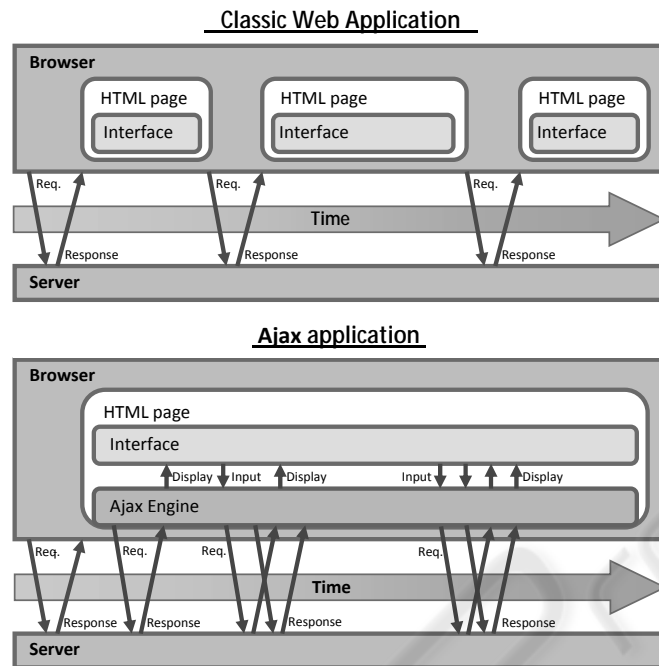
Classic Web Application

Browser

HTML page
Interface

HTML page
Interface

HTML page
Interface

Req.
Req.
Req.

Time

Response
Response
Response

Server

Ajax application

Browser

HTML page

Interface

Display
Input
Display
Input
Display

Ajax Engine

Req.
Req.
Req.
Req.

Time

Response
Response
Response
Response

Server